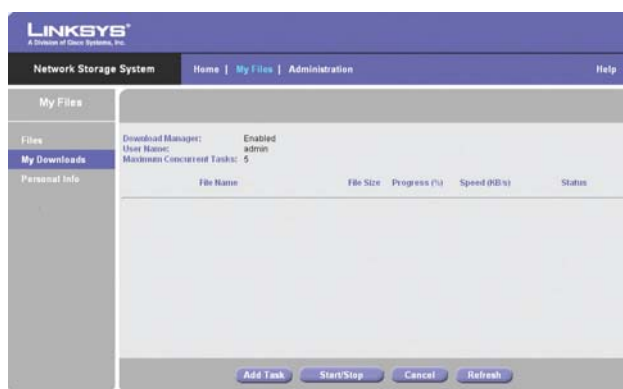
LINKSYS®
A Division of Cisco Systems, Inc.

Network Storage System

Home | My Files | Administration

Help

My Files

Files
My Downloads
Personal Info

Download Manager: Enabled
User Name: admin
Maximum Concurrent Tasks: 5

| File Name | File Size | Progress (%) | Speed (KB/s) | Status |
|---|---|---|---|---|

Add Task
Start/Stop
Cancel
Refresh